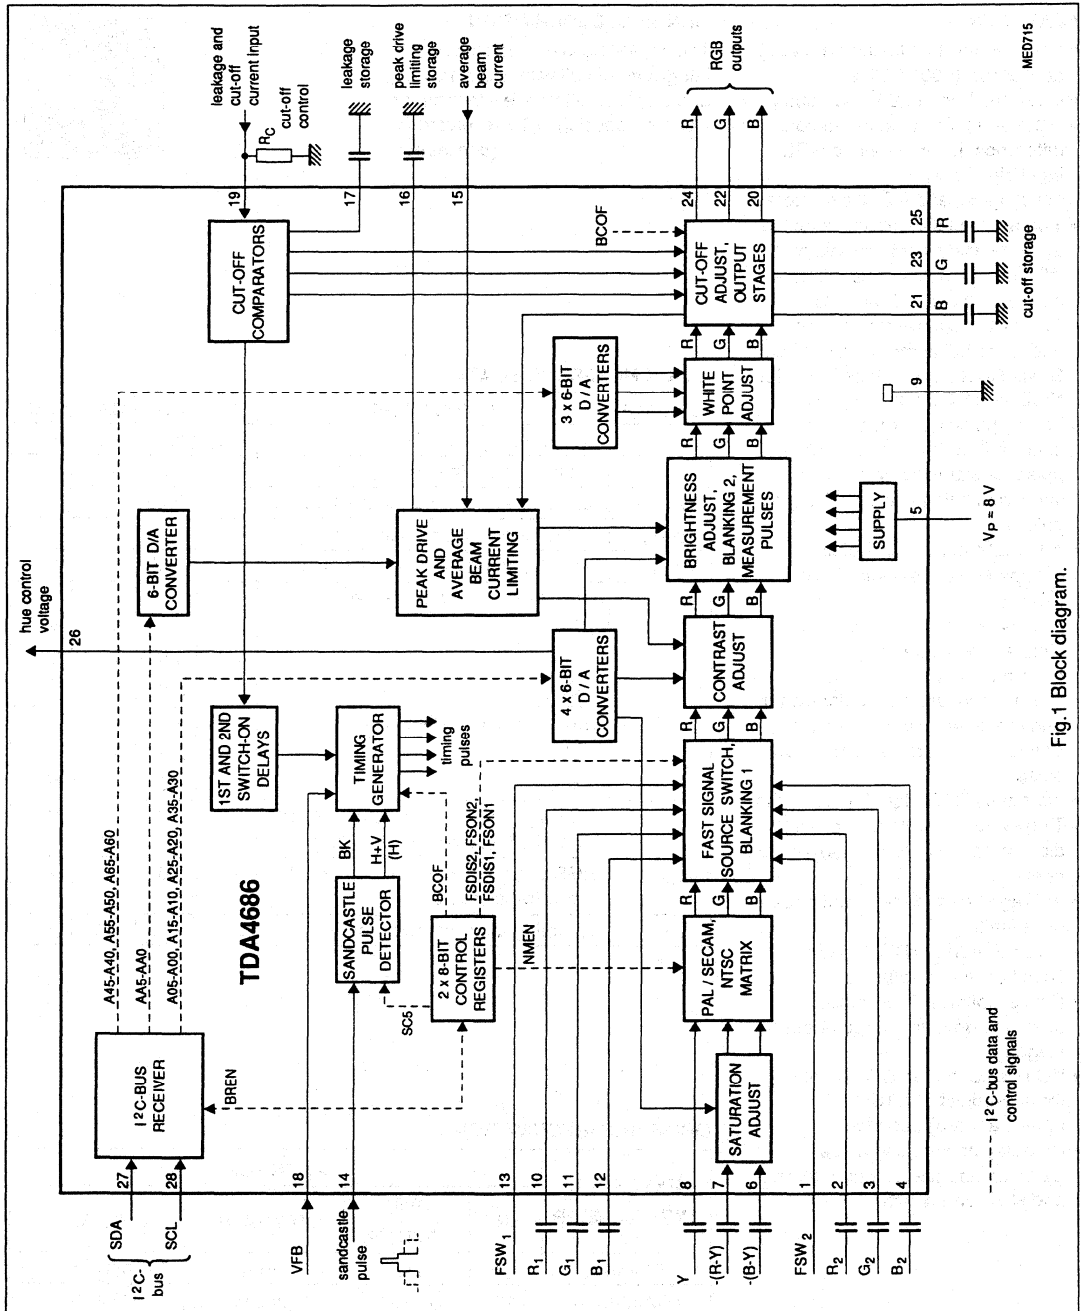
leakage and cut-off current input
$R_C$
cut-off control
leakage storage
peak drive limiting storage
average beam current
RGB outputs
MED715

hue control voltage
26

19
17
16
15
24
22
20
R
G
B

I²C-BUS RECEIVER
A45-A40, A55-A50, A65-A60
AA5-AA0
A05-A00, A15-A10, A25-A20, A35-A30
BREN
27
28
SDA
SCL
I²C-bus

6-BIT D/A CONVERTER
CUT-OFF COMPARATORS
1ST AND 2ND SWITCH-ON DELAYS
TIMING GENERATOR
timing pulses
PEAK DRIVE AND AVERAGE BEAM CURRENT LIMITING
3 x 6-BIT D / A CONVERTERS
4 x 6-BIT D / A CONVERTERS
BCOF
CUT-OFF ADJUST, OUTPUT STAGES
WHITE POINT ADJUST
BRIGHTNESS ADJUST, BLANKING 2, MEASUREMENT PULSES
CONTRAST ADJUST
FAST SIGNAL SOURCE SWITCH, BLANKING 1
PAL / SECAM, NTSC MATRIX
SATURATION ADJUST
TDA4686
SANDCASTLE PULSE DETECTOR
BK
H+V
(H)
2 x 8-BIT CONTROL REGISTERS
SC5
BCOF
FSDIS2, FSON2, FSDIS1, FSON1
NMEN
R G B
R G B
R G B
R G B
R G B
R G B

25
23
21
R
G
B
cut-off storage
9
SUPPLY
5
$V_P = 8$ V

18
VFB
14
sandcastle pulse
13
$FSW_1$
10
$R_1$
11
$G_1$
12
$B_1$
8
Y
7
-(R-Y)
6
-(B-Y)
1
$FSW_2$
2
$R_2$
3
$G_2$
4
$B_2$

I²C-bus data and control signals

Fig.1 Block diagram.